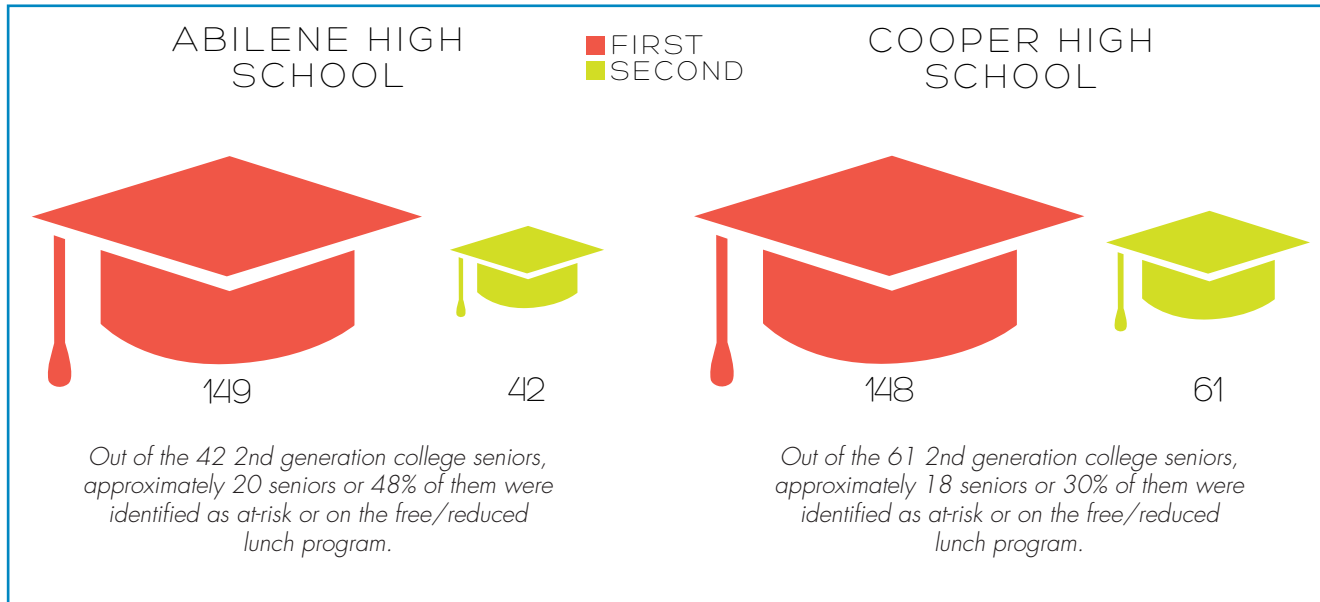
ABILENE HIGH SCHOOL

FIRST
SECOND

COOPER HIGH SCHOOL

149

42

Out of the 42 2nd generation college seniors, approximately 20 seniors or 48% of them were identified as at-risk or on the free/reduced lunch program.

148

61

Out of the 61 2nd generation college seniors, approximately 18 seniors or 30% of them were identified as at-risk or on the free/reduced lunch program.